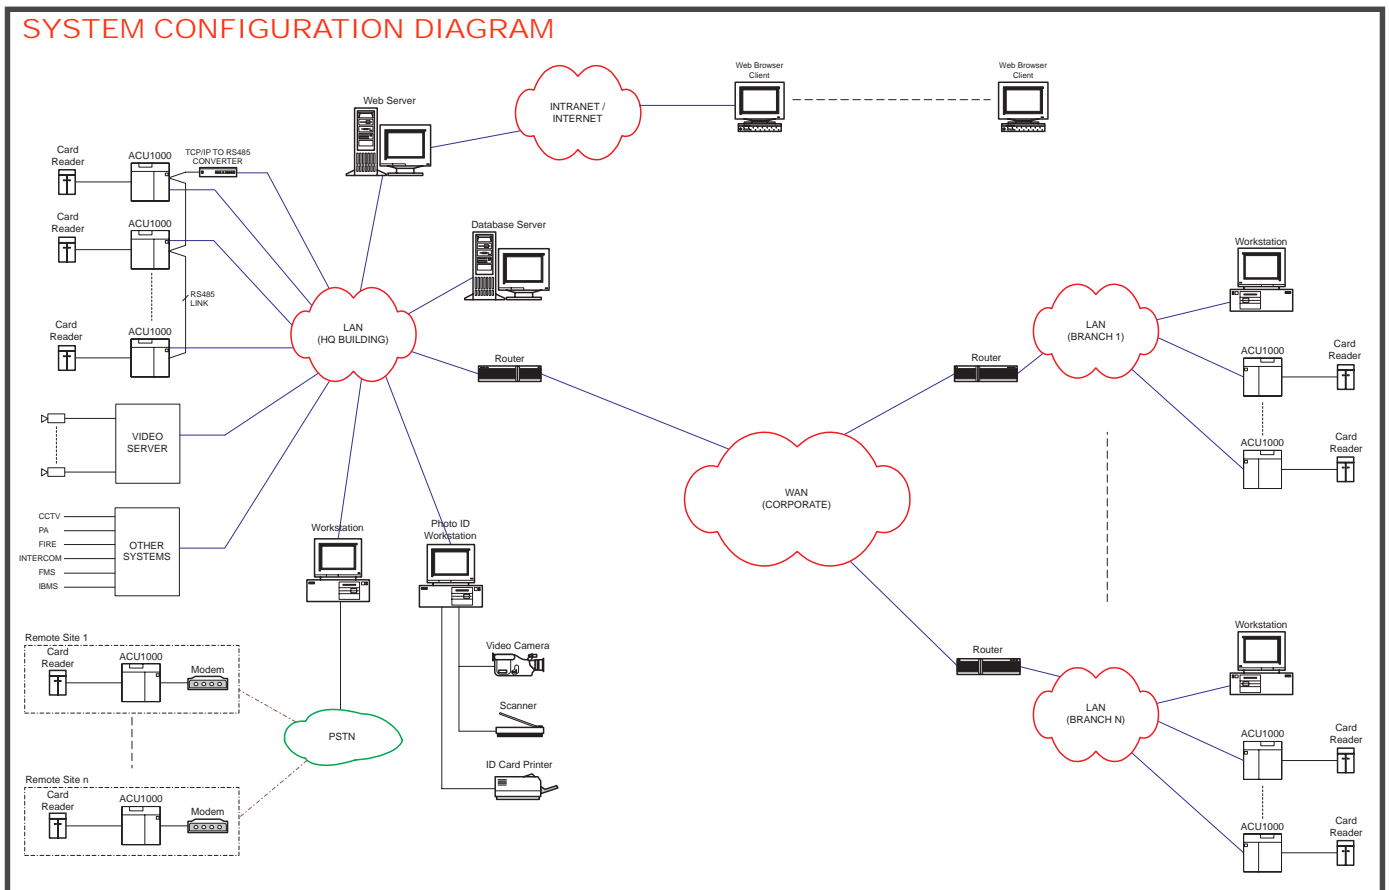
SYSTEM CONFIGURATION DIAGRAM

Web Browser Client

Web Browser Client

INTRANET / INTERNET

Web Server

Card Reader

ACU1000

TCP/IP TO RS485 CONVERTER

Card Reader

ACU1000

RS485 LINK

Card Reader

ACU1000

Database Server

LAN (HQ BUILDING)

Router

Workstation

LAN (BRANCH 1)

Router

ACU1000

Card Reader

ACU1000

Card Reader

VIDEO SERVER

WAN (CORPORATE)

CCTV
PA
FIRE
INTERCOM
FMS
IBMS

OTHER SYSTEMS

Workstation

Photo ID Workstation

Remote Site 1

Card Reader

ACU1000

Modem

Video Camera

Router

Workstation

Scanner

LAN (BRANCH N)

ACU1000

Card Reader

PSTN

ID Card Printer

Remote Site n

Card Reader

ACU1000

Modem

ACU1000

Card Reader